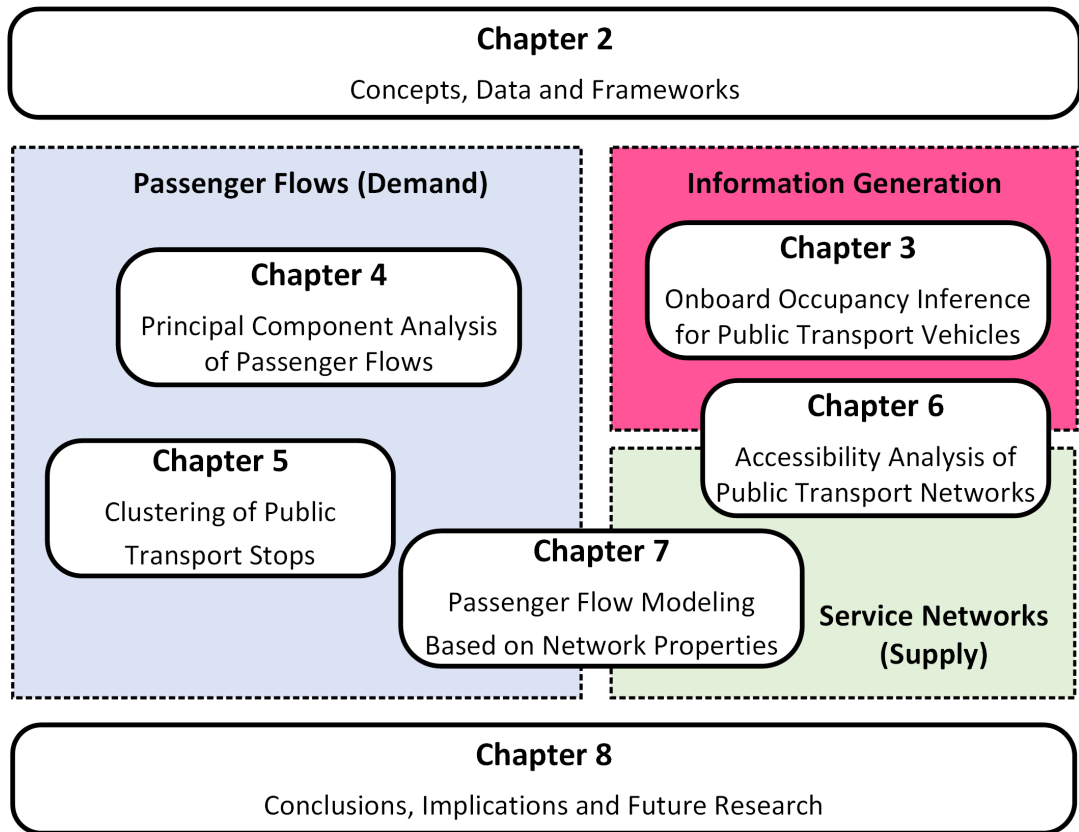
Chapter 2
Concepts, Data and Frameworks

Passenger Flows (Demand)

Chapter 4
Principal Component Analysis of Passenger Flows

Chapter 5
Clustering of Public Transport Stops

Information Generation

Chapter 3
Onboard Occupancy Inference for Public Transport Vehicles

Chapter 6
Accessibility Analysis of Public Transport Networks

Chapter 7
Passenger Flow Modeling Based on Network Properties

Service Networks (Supply)

Chapter 8
Conclusions, Implications and Future Research